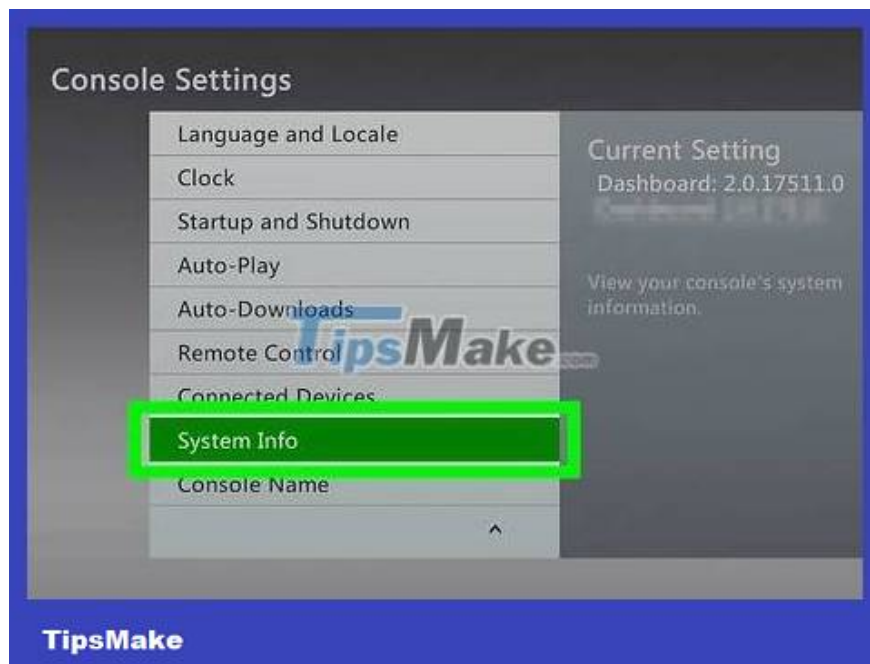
Console Settings

Language and Locale
Clock
Startup and Shutdown
Auto-Play
Auto-Downloads
Remote Control
Connected Devices
System Info
Console Name
^

Current Setting
Dashboard: 2.0.17511.0
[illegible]

View your console's system information.

TipsMake.com

TipsMake